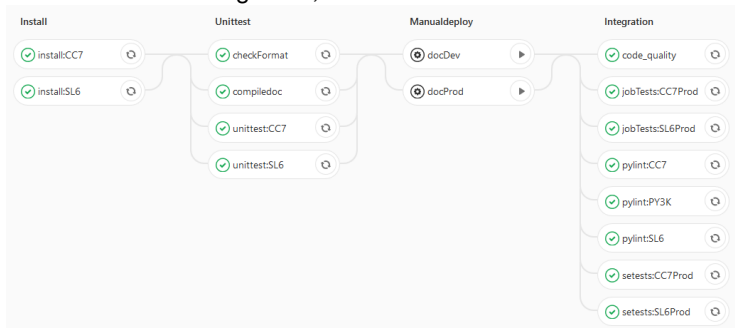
Install

install:CC7

install:SL6

Unittest

checkFormat

compiledoc

unittest:CC7

unittest:SL6

Manualdeploy

docDev

docProd

Integration

code_quality

jobTests:CC7Prod

jobTests:SL6Prod

pylint:CC7

pylint:PY3K

pylint:SL6

setests:CC7Prod

setests:SL6Prod